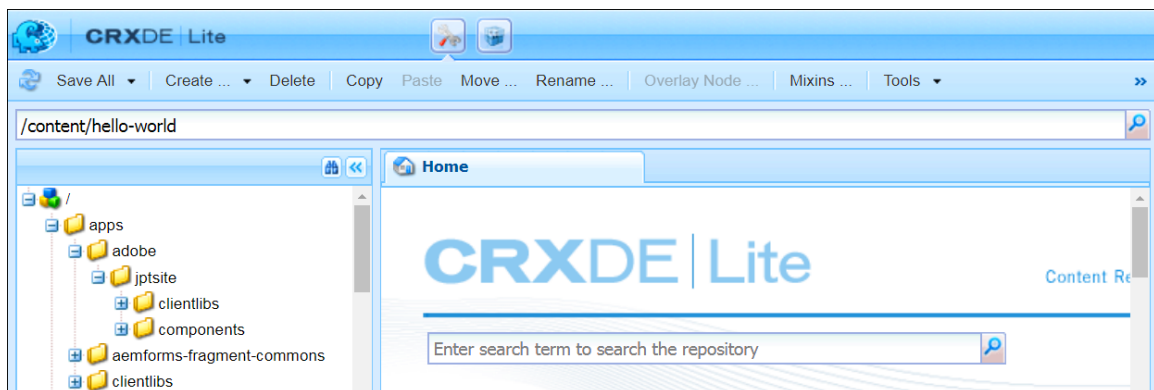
CRXDE | Lite

Save All ▾ Create ... ▾ Delete Copy Paste Move ... Rename ... Overlay Node ... Mixins ... Tools ▾ »

/content/hello-world

Home

/
apps
adobe
jptsite
clientlibs
components
aemforms-fragment-commons
clientlibs

CRXDE | Lite

Content Re

Enter search term to search the repository